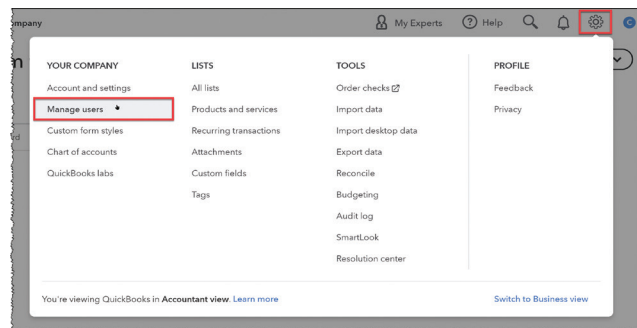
mpany

My Experts

Help

C

n

rd

YOUR COMPANY

Account and settings

Manage users

Custom form styles

Chart of accounts

QuickBooks labs

LISTS

All lists

Products and services

Recurring transactions

Attachments

Custom fields

Tags

TOOLS

Order checks

Import data

Import desktop data

Export data

Reconcile

Budgeting

Audit log

SmartLook

Resolution center

PROFILE

Feedback

Privacy

You're viewing QuickBooks in **Accountant view**. Learn more

Switch to Business view